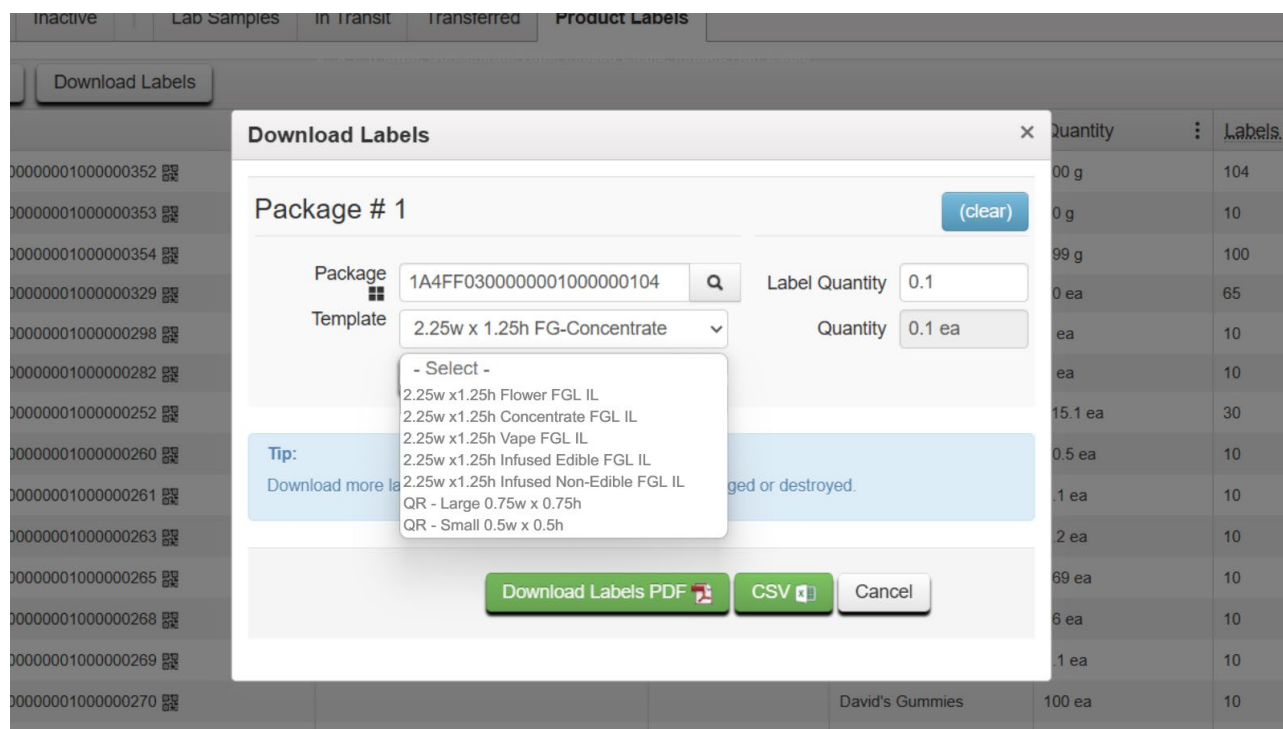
Inactive | Lab Samples | In Transit | Transferred | Product Labels

Download Labels

Download Labels ×

Quantity ⋮ Labels

Package # 1 (clear)

Package 1A4FF0300000001000000104

Label Quantity 0.1

Template 2.25w x 1.25h FG-Concentrate

Quantity 0.1 ea

- Select -
2.25w x1.25h Flower FGL IL
2.25w x1.25h Concentrate FGL IL
2.25w x1.25h Vape FGL IL
2.25w x1.25h Infused Edible FGL IL
2.25w x1.25h Infused Non-Edible FGL IL
QR - Large 0.75w x 0.75h
QR - Small 0.5w x 0.5h

Tip:
Download more la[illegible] ged or destroyed.

Download Labels PDF | CSV | Cancel

| | | |
|---|---|---|
| 00000001000000352 | 00 g | 104 |
| 00000001000000353 | 0 g | 10 |
| 00000001000000354 | 99 g | 100 |
| 00000001000000329 | 0 ea | 65 |
| 00000001000000298 | ea | 10 |
| 00000001000000282 | ea | 10 |
| 00000001000000252 | 15.1 ea | 30 |
| 00000001000000260 | 0.5 ea | 10 |
| 00000001000000261 | .1 ea | 10 |
| 00000001000000263 | .2 ea | 10 |
| 00000001000000265 | 69 ea | 10 |
| 00000001000000268 | 6 ea | 10 |
| 00000001000000269 | .1 ea | 10 |
| 00000001000000270 David's Gummies | 100 ea | 10 |